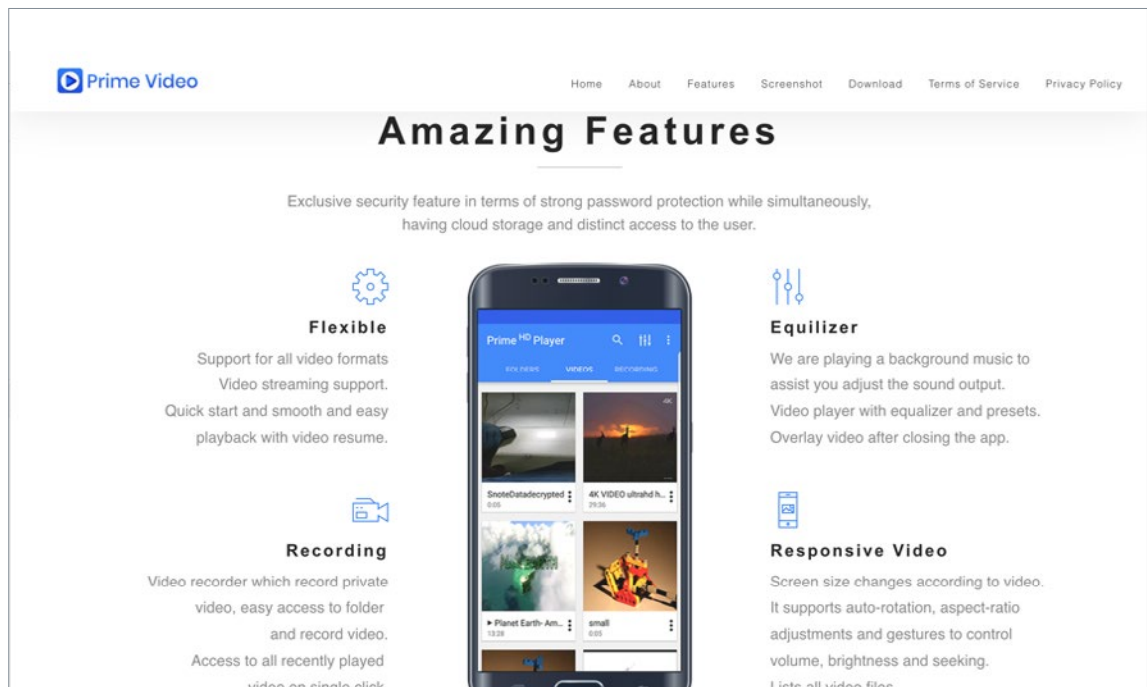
Prime Video

Home About Features Screenshot Download Terms of Service Privacy Policy

Amazing Features

Exclusive security feature in terms of strong password protection while simultaneously, having cloud storage and distinct access to the user.

Flexible

Support for all video formats
Video streaming support.
Quick start and smooth and easy playback with video resume.

Recording

Video recorder which record private video, easy access to folder and record video.
Access to all recently played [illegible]

Prime HD Player
FOLDERS VIDEOS RECORDING
SnoteDatadecrypted
0:05
4K VIDEO ultrahd h...
29:36
4K
▸ Planet Earth- Am...
13:28
small
0:05

Equilizer

We are playing a background music to assist you adjust the sound output.
Video player with equalizer and presets.
Overlay video after closing the app.

Responsive Video

Screen size changes according to video.
It supports auto-rotation, aspect-ratio adjustments and gestures to control volume, brightness and seeking.
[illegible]